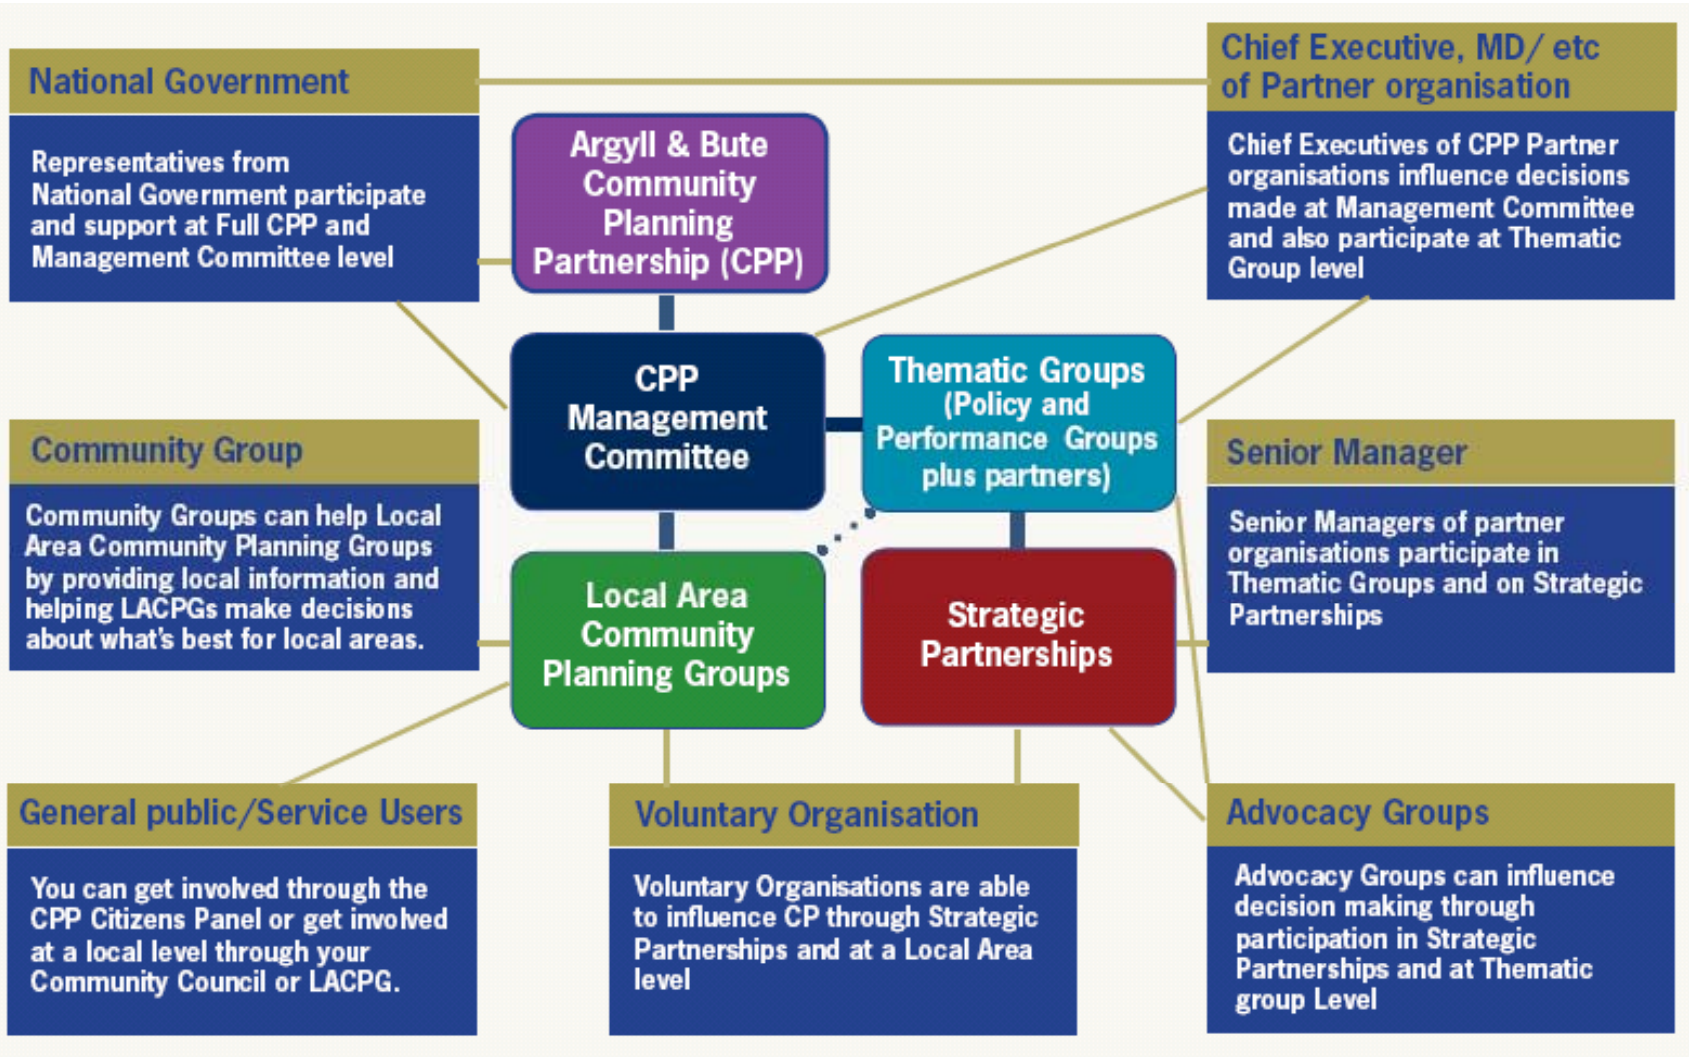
National Government

Representatives from National Government participate and support at Full CPP and Management Committee level

Argyll & Bute Community Planning Partnership (CPP)

Chief Executive, MD/ etc of Partner organisation

Chief Executives of CPP Partner organisations influence decisions made at Management Committee and also participate at Thematic Group level

CPP Management Committee

Thematic Groups (Policy and Performance Groups plus partners)

Community Group

Community Groups can help Local Area Community Planning Groups by providing local information and helping LACPGs make decisions about what's best for local areas.

Senior Manager

Senior Managers of partner organisations participate in Thematic Groups and on Strategic Partnerships

Local Area Community Planning Groups

Strategic Partnerships

General public/Service Users

You can get involved through the CPP Citizens Panel or get involved at a local level through your Community Council or LACPG.

Voluntary Organisation

Voluntary Organisations are able to influence CP through Strategic Partnerships and at a Local Area level

Advocacy Groups

Advocacy Groups can influence decision making through participation in Strategic Partnerships and at Thematic group Level